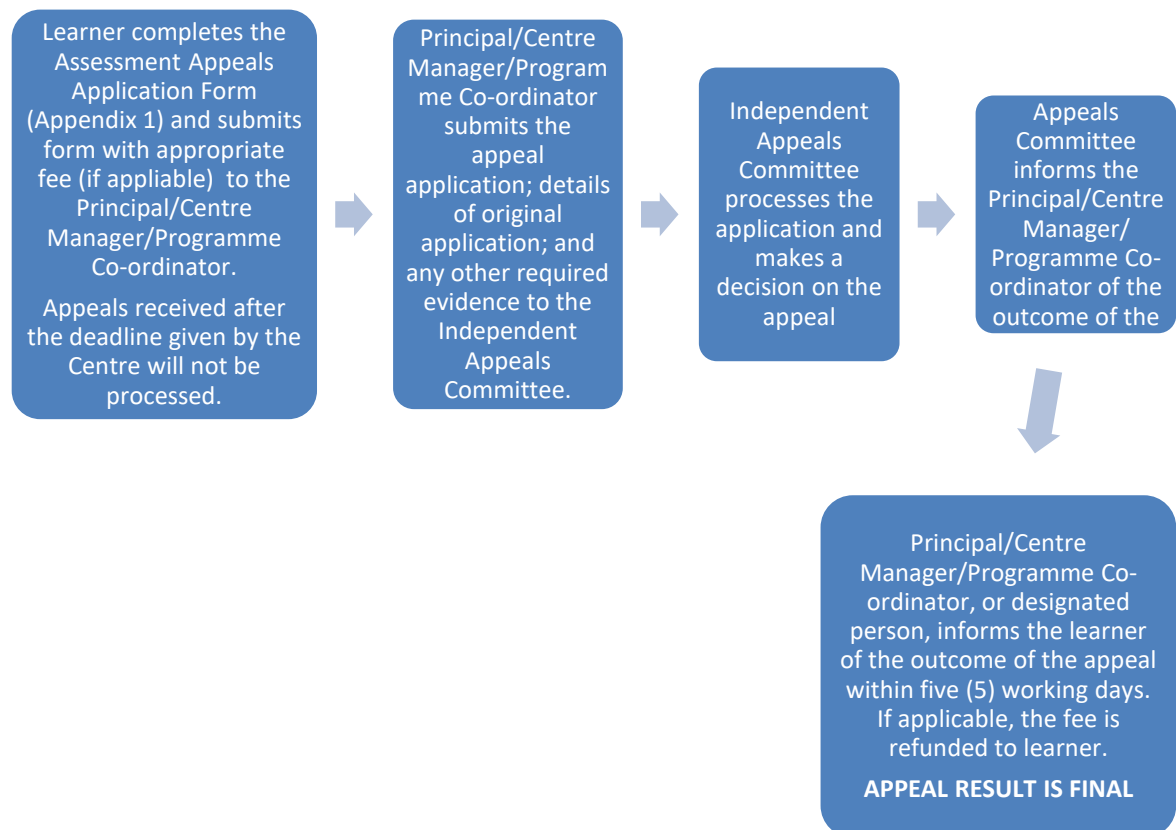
Learner completes the Assessment Appeals Application Form (Appendix 1) and submits form with appropriate fee (if appliable) to the Principal/Centre Manager/Programme Co-ordinator.

Appeals received after the deadline given by the Centre will not be processed.

Principal/Centre Manager/Programme Co-ordinator submits the appeal application; details of original application; and any other required evidence to the Independent Appeals Committee.

Independent Appeals Committee processes the application and makes a decision on the appeal

Appeals Committee informs the Principal/Centre Manager/ Programme Co-ordinator of the outcome of the

Principal/Centre Manager/Programme Co-ordinator, or designated person, informs the learner of the outcome of the appeal within five (5) working days. If applicable, the fee is refunded to learner.

APPEAL RESULT IS FINAL